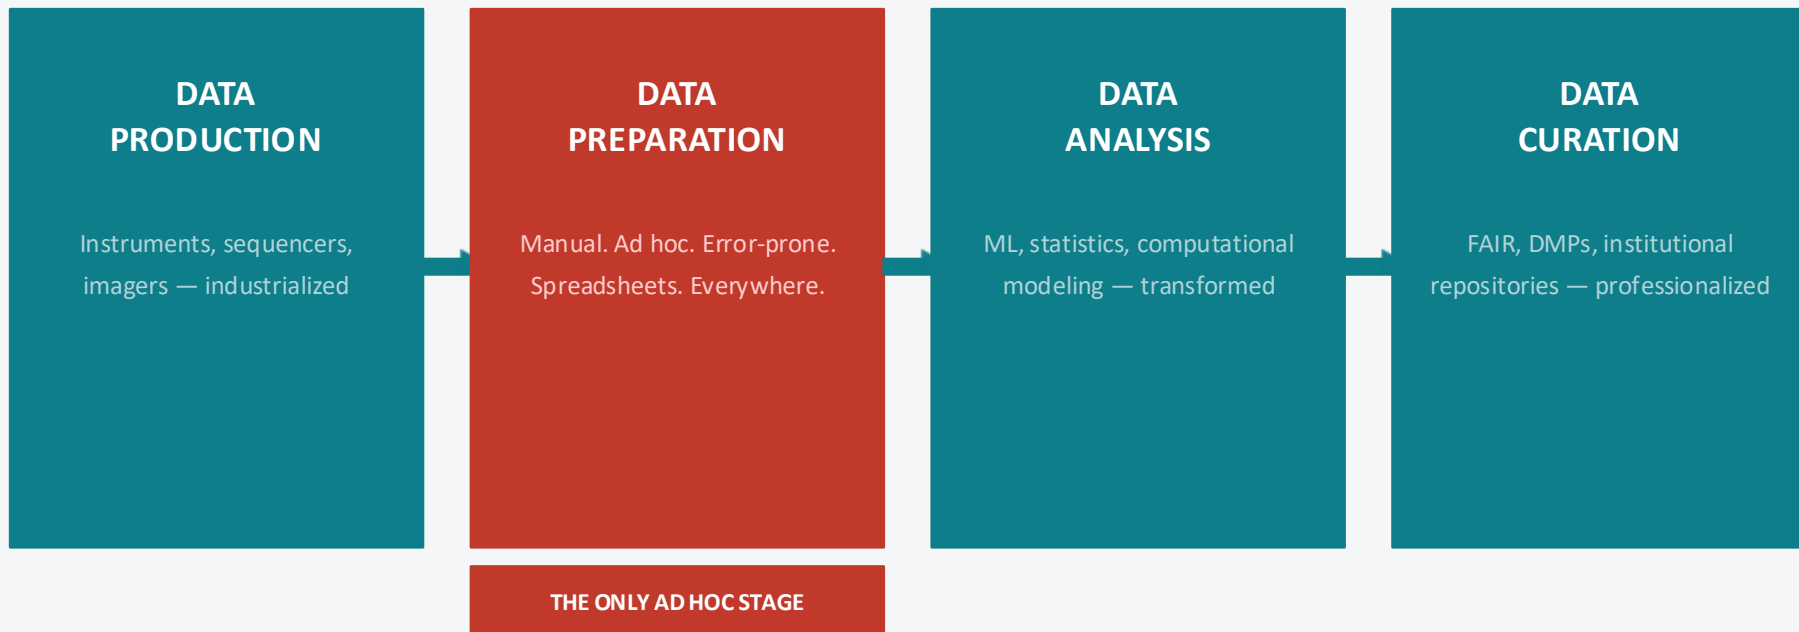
DATA
PRODUCTION

Instruments, sequencers, imagers — industrialized

DATA
PREPARATION

Manual. Ad hoc. Error-prone. Spreadsheets. Everywhere.

THE ONLY AD HOC STAGE

DATA
ANALYSIS

ML, statistics, computational modeling — transformed

DATA
CURATION

FAIR, DMPs, institutional repositories — professionalized